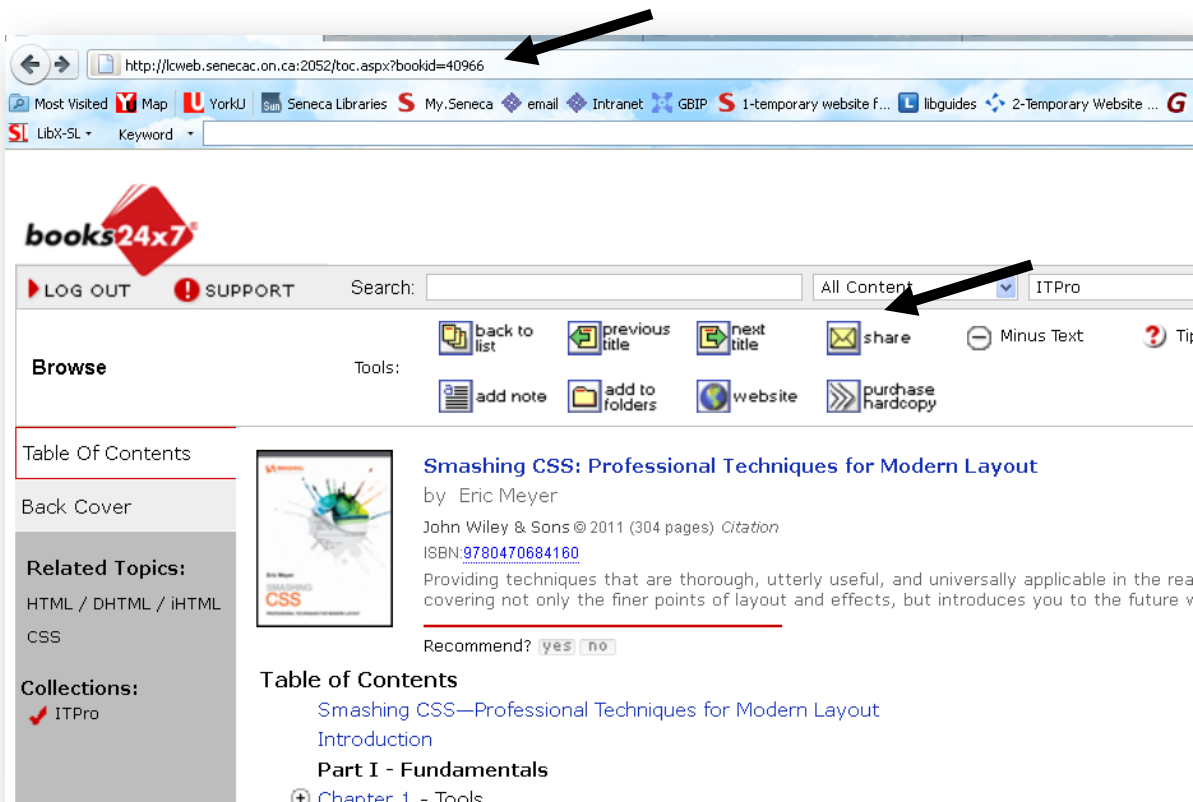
http://lcweb.senecac.on.ca:2052/toc.aspx?bookid=40966

Most Visited Map YorkU Seneca Libraries My.Seneca email Intranet GBIP 1-temporary website f... libguides 2-Temporary Website ...

LibX-SL Keyword

books24x7

LOG OUT SUPPORT Search: All Content ITPro

Browse Tools: back to list previous title next title share Minus Text Ti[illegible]

add note add to folders website purchase hardcopy

Table Of Contents

Back Cover

Related Topics:

HTML / DHTML / iHTML

CSS

Collections:

ITPro

Smashing CSS: Professional Techniques for Modern Layout

by Eric Meyer

John Wiley & Sons © 2011 (304 pages) Citation

ISBN:9780470684160

Providing techniques that are thorough, utterly useful, and universally applicable in the rea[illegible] covering not only the finer points of layout and effects, but introduces you to the future w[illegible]

Recommend? yes no

Eric Meyer SMASHING CSS

Table of Contents

Smashing CSS—Professional Techniques for Modern Layout

Introduction

Part I - Fundamentals

Chapter 1 - Tools